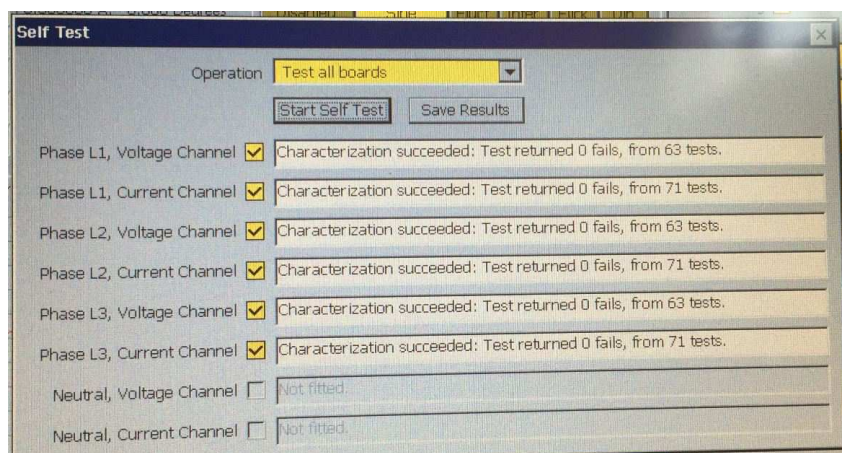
Self Test

Operation Test all boards

Start Self Test Save Results

Phase L1, Voltage Channel Characterization succeeded: Test returned 0 fails, from 63 tests.

Phase L1, Current Channel Characterization succeeded: Test returned 0 fails, from 71 tests.

Phase L2, Voltage Channel Characterization succeeded: Test returned 0 fails, from 63 tests.

Phase L2, Current Channel Characterization succeeded: Test returned 0 fails, from 71 tests.

Phase L3, Voltage Channel Characterization succeeded: Test returned 0 fails, from 63 tests.

Phase L3, Current Channel Characterization succeeded: Test returned 0 fails, from 71 tests.

Neutral, Voltage Channel Not fitted.

Neutral, Current Channel Not fitted.